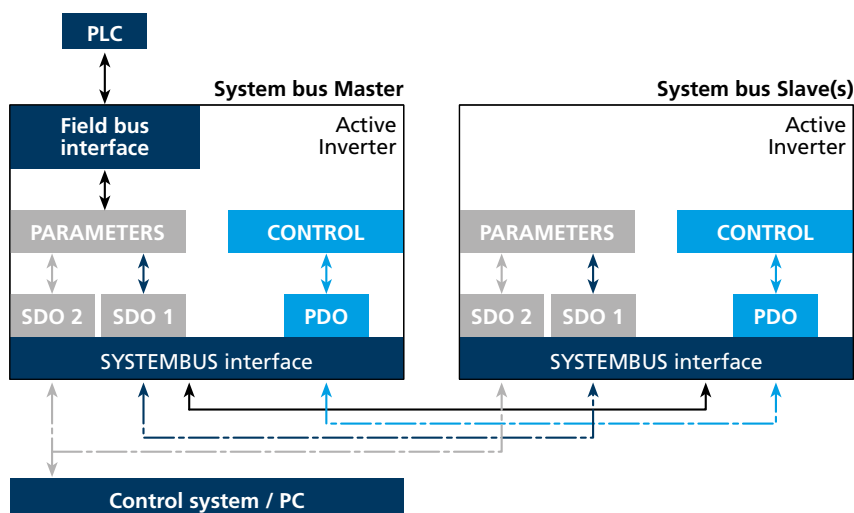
PLC

System bus Master

Field bus interface

Active Inverter

PARAMETERS

CONTROL

SDO 2

SDO 1

PDO

SYSTEMBUS interface

System bus Slave(s)

Active Inverter

PARAMETERS

CONTROL

SDO 2

SDO 1

PDO

SYSTEMBUS interface

Control system / PC